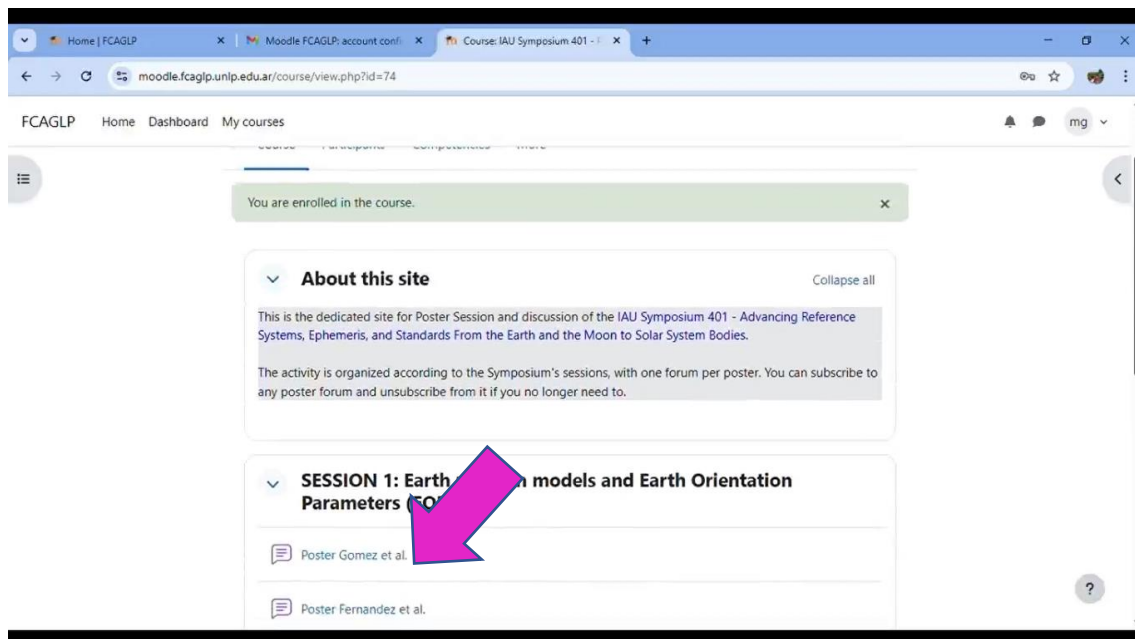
Home | FCAGLP
Moodle FCAGLP: account conf
Course: IAU Symposium 401 -
moodle.fcaglp.unlp.edu.ar/course/view.php?id=74

FCAGLP Home Dashboard My courses

mg

You are enrolled in the course.

About this site

Collapse all

This is the dedicated site for Poster Session and discussion of the IAU Symposium 401 - Advancing Reference Systems, Ephemeris, and Standards From the Earth and the Moon to Solar System Bodies.

The activity is organized according to the Symposium's sessions, with one forum per poster. You can subscribe to any poster forum and unsubscribe from it if you no longer need to.

SESSION 1: Earth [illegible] models and Earth Orientation Parameters ([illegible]

Poster Gomez et al.

Poster Fernandez et al.

?